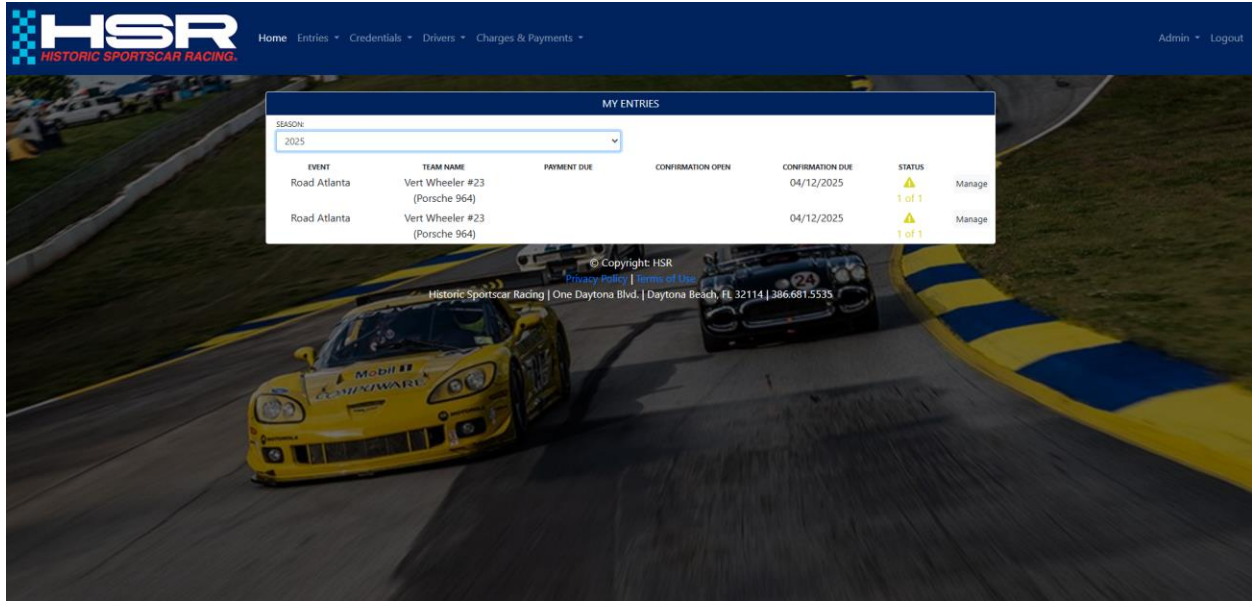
HSR
HISTORIC SPORTSCAR RACING

Home Entries Credentials Drivers Charges & Payments

Admin Logout

MY ENTRIES

SEASON:
2025

| EVENT | TEAM NAME | PAYMENT DUE | CONFIRMATION OPEN | CONFIRMATION DUE | STATUS | |
|---|---|---|---|---|---|---|
| Road Atlanta | Vert Wheeler #23 (Porsche 964) | | | 04/12/2025 | 1 of 1 | Manage |
| Road Atlanta | Vert Wheeler #23 (Porsche 964) | | | 04/12/2025 | 1 of 1 | Manage |

© Copyright: HSR
Privacy Policy | Terms of Use
Historic Sportscar Racing | One Daytona Blvd. | Daytona Beach, FL 32114 | 386.681.5535

Mobil
COMPUWARE
24